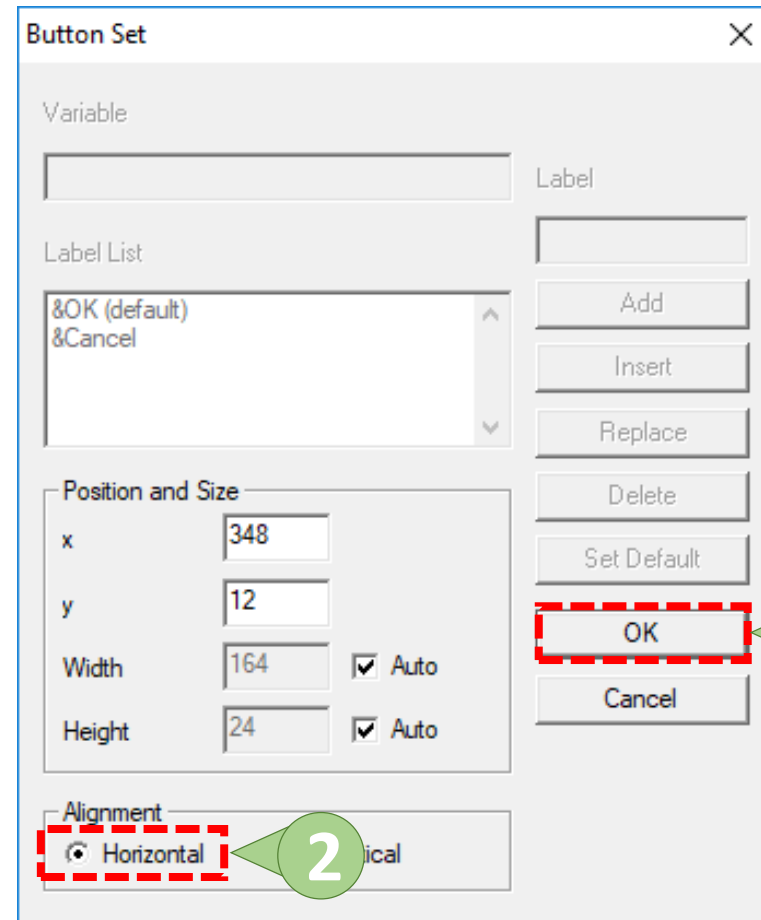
Button Set

Variable

Label

Label List

&OK (default)
&Cancel

Add

Insert

Replace

Position and Size

Delete

x 348

Set Default

y 12

OK

Width 164 Auto

Cancel

Height 24 Auto

Alignment

Horizontal

2

ical